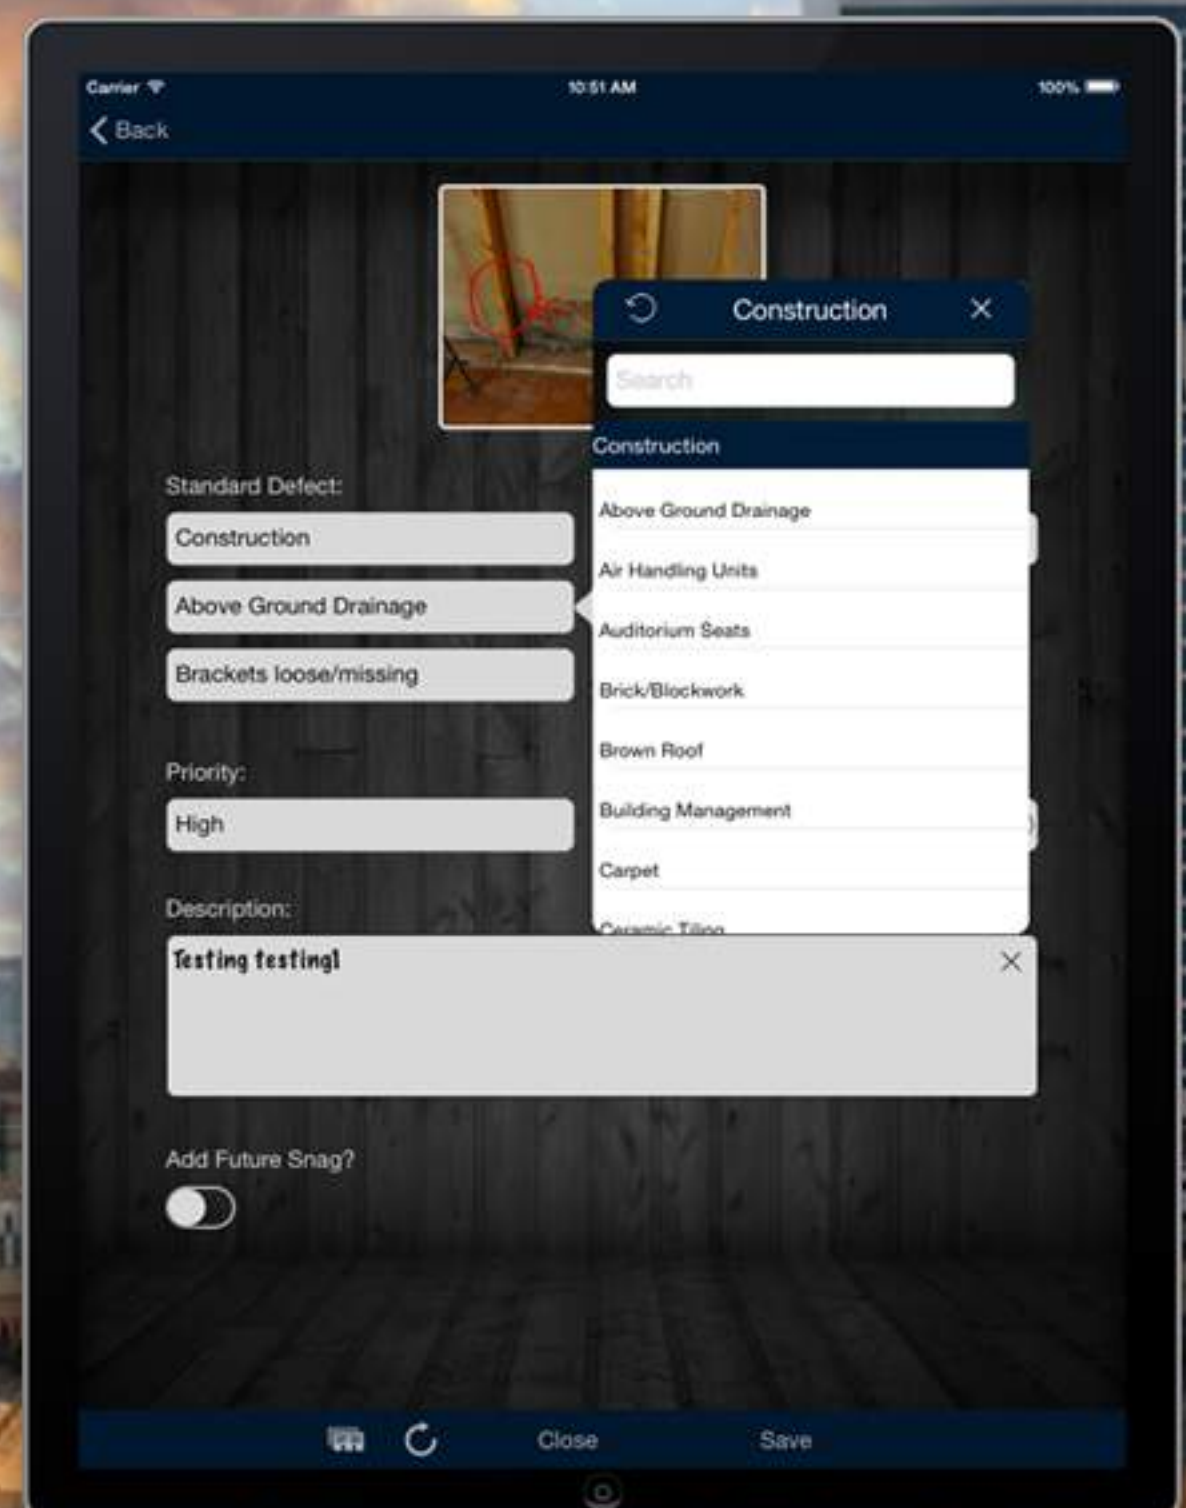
Carrier
10:51 AM
100%
Back

Construction
Search
Construction
Above Ground Drainage
Air Handling Units
Auditorium Seats
Brick/Blockwork
Brown Roof
Building Management
Carpet
Ceramic Tiling

Standard Defect:
Construction
Above Ground Drainage
Brackets loose/missing

Priority:
High

Description:
Testing testing!

Add Future Snag?

Close
Save